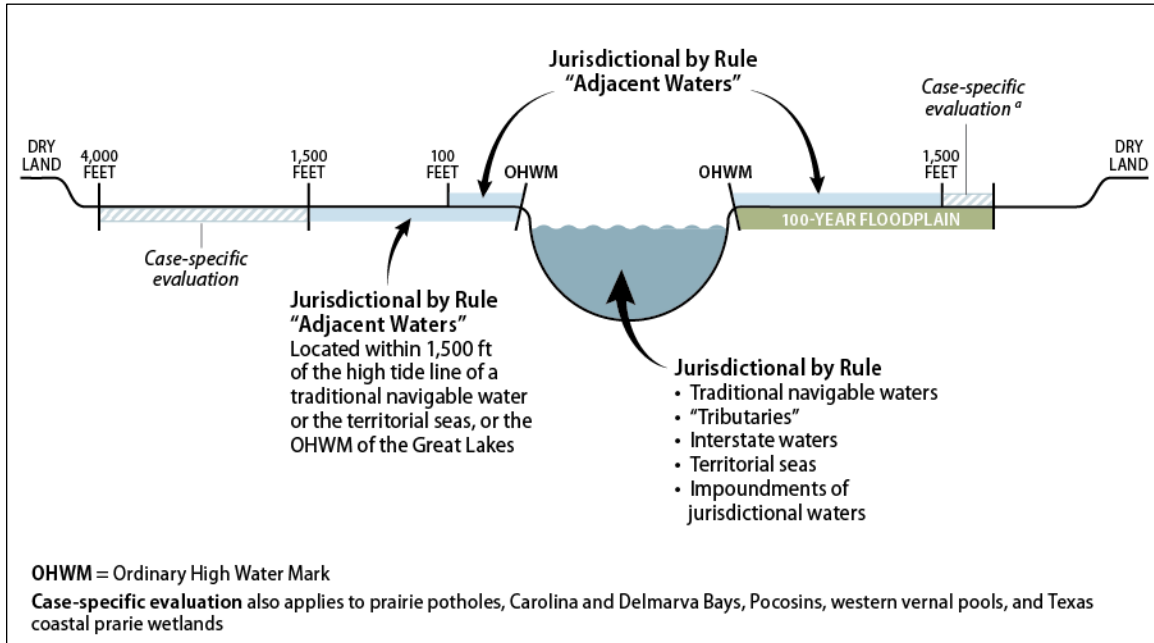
Jurisdictional by Rule
"Adjacent Waters"

Case-specific evaluation $^{a}$

DRY LAND

4,000 FEET

1,500 FEET

100 FEET

OHWM

OHWM

1,500 FEET

DRY LAND

100-YEAR FLOODPLAIN

Case-specific evaluation

Jurisdictional by Rule
"Adjacent Waters"
Located within 1,500 ft of the high tide line of a traditional navigable water or the territorial seas, or the OHWM of the Great Lakes

Jurisdictional by Rule
• Traditional navigable waters
• "Tributaries"
• Interstate waters
• Territorial seas
• Impoundments of jurisdictional waters

OHWM = Ordinary High Water Mark

Case-specific evaluation also applies to prairie potholes, Carolina and Delmarva Bays, Pocosins, western vernal pools, and Texas coastal prarie wetlands